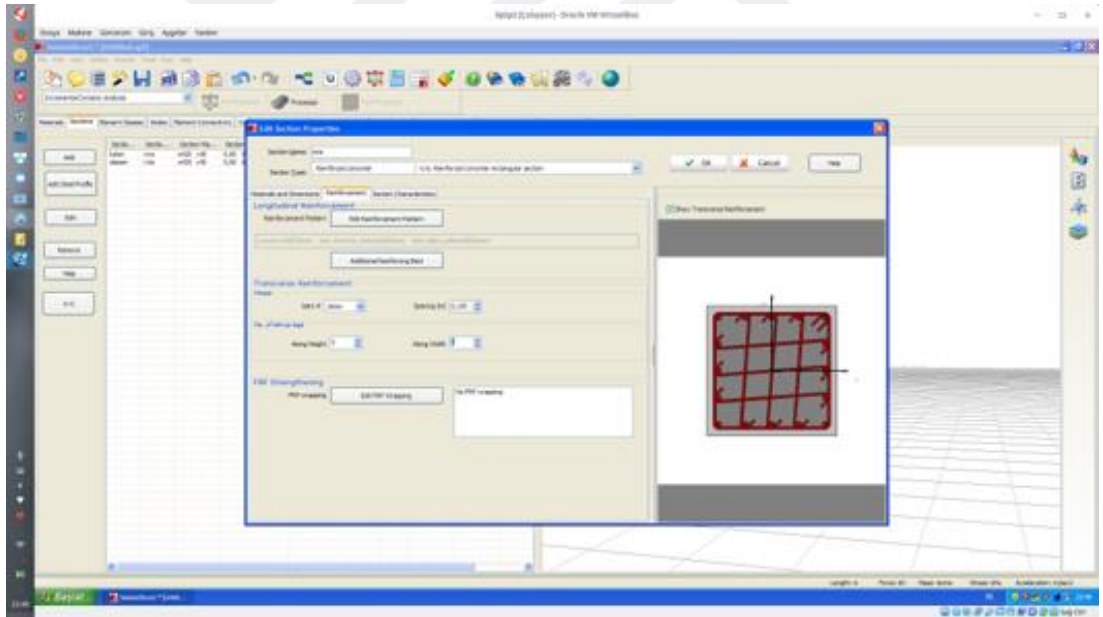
Dosya Makine Görünüm Giriş Aygıtlar Yardım

Edit Section Properties

Section Name: 

Section Type: Reinforced Concrete

✓ OK

✗ Cancel

Help

Materials and Dimensions

Reinforcement

Section Characteristics

Longitudinal Reinforcement

Reinforcement Pattern

Edit Reinforcement Pattern

Additional Reinforcing Bars

Transverse Reinforcement

Spacing

No. of stirrup legs

Along Height

Along Width

FRP Strengthening

FRP Wrapping

Edit FRP Wrapping

No FRP wrapping

Show Transverse Reinforcement

Add

Edit

Remove

Help

Başlat